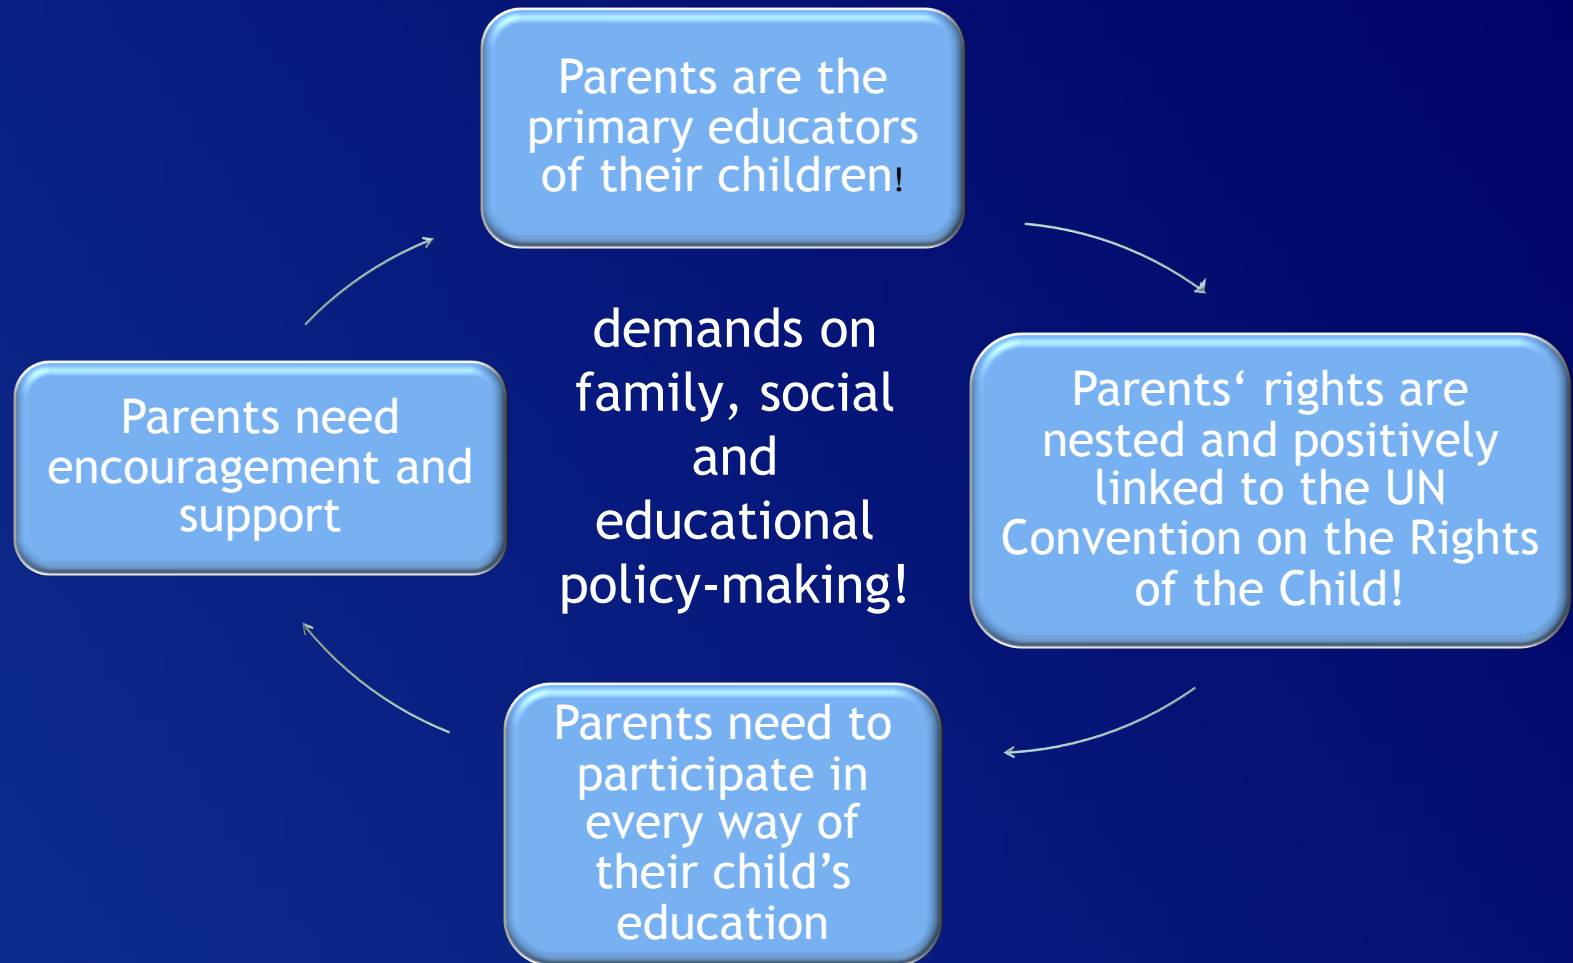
Parents are the primary educators of their children!

Parents‘ rights are nested and positively linked to the UN Convention on the Rights of the Child!

Parents need to participate in every way of their child’s education

Parents need encouragement and support

demands on family, social and educational policy-making!